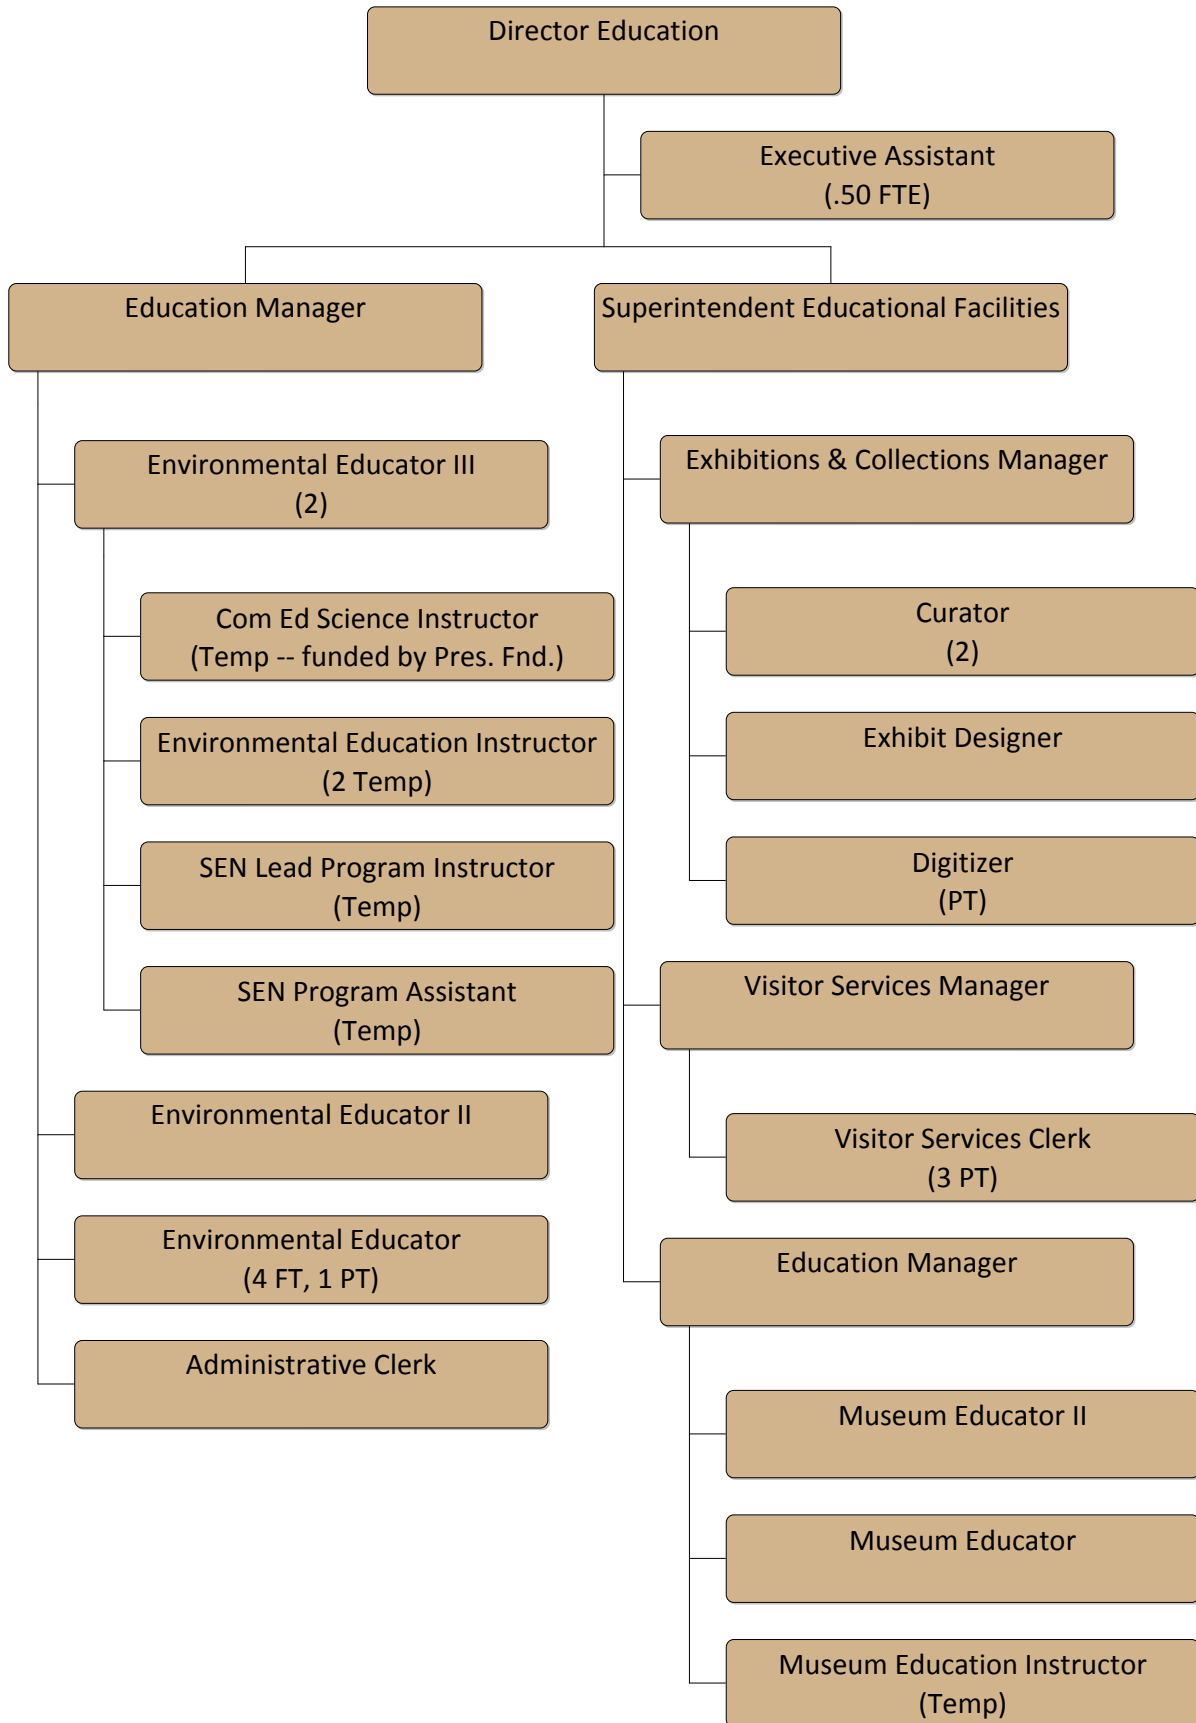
Director Education

Executive Assistant
(.50 FTE)

Education Manager

Environmental Educator III
(2)

Com Ed Science Instructor
(Temp -- funded by Pres. Fnd.)

Environmental Education Instructor
(2 Temp)

SEN Lead Program Instructor
(Temp)

SEN Program Assistant
(Temp)

Environmental Educator II

Environmental Educator
(4 FT, 1 PT)

Administrative Clerk

Superintendent Educational Facilities

Exhibitions & Collections Manager

Curator
(2)

Exhibit Designer

Digitizer
(PT)

Visitor Services Manager

Visitor Services Clerk
(3 PT)

Education Manager

Museum Educator II

Museum Educator

Museum Education Instructor
(Temp)